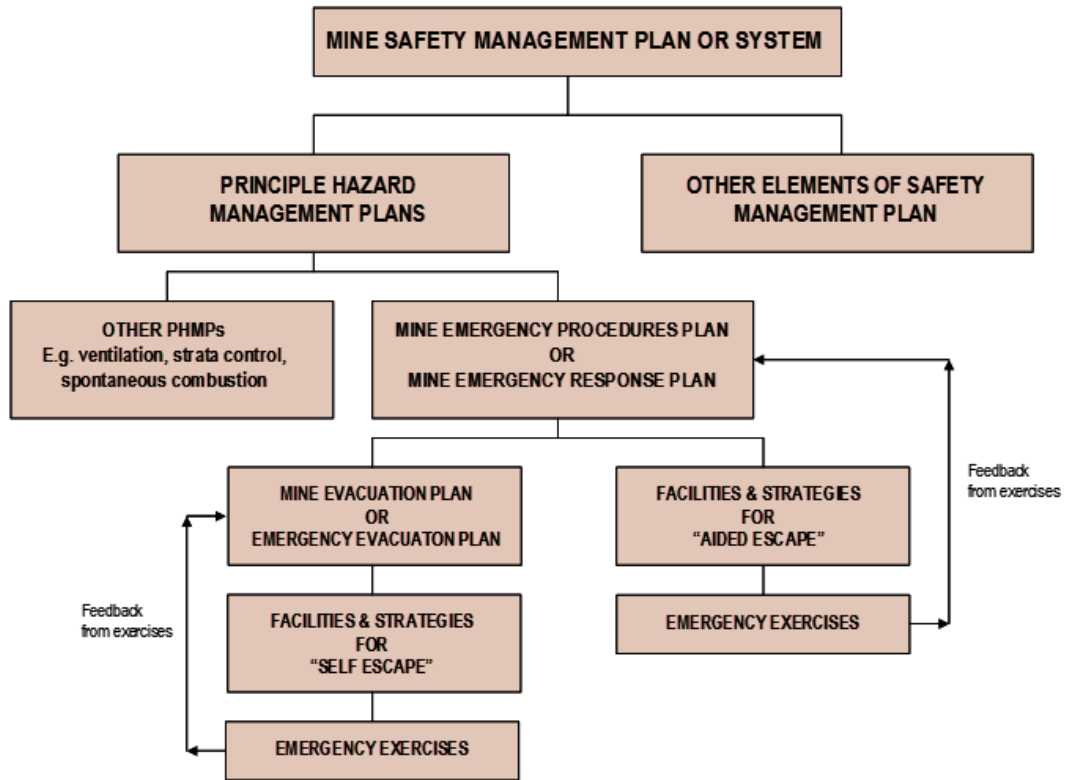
MINE SAFETY MANAGEMENT PLAN OR SYSTEM

PRINCIPLE HAZARD MANAGEMENT PLANS

OTHER ELEMENTS OF SAFETY MANAGEMENT PLAN

OTHER PHMPs
E.g. ventilation, strata control, spontaneous combustion

MINE EMERGENCY PROCEDURES PLAN
OR
MINE EMERGENCY RESPONSE PLAN

Feedback from exercises

MINE EVACUATION PLAN
OR
EMERGENCY EVACUATON PLAN

FACILITIES & STRATEGIES
FOR
"AIDED ESCAPE"

Feedback from exercises

FACILITIES & STRATEGIES
FOR
"SELF ESCAPE"

EMERGENCY EXERCISES

EMERGENCY EXERCISES